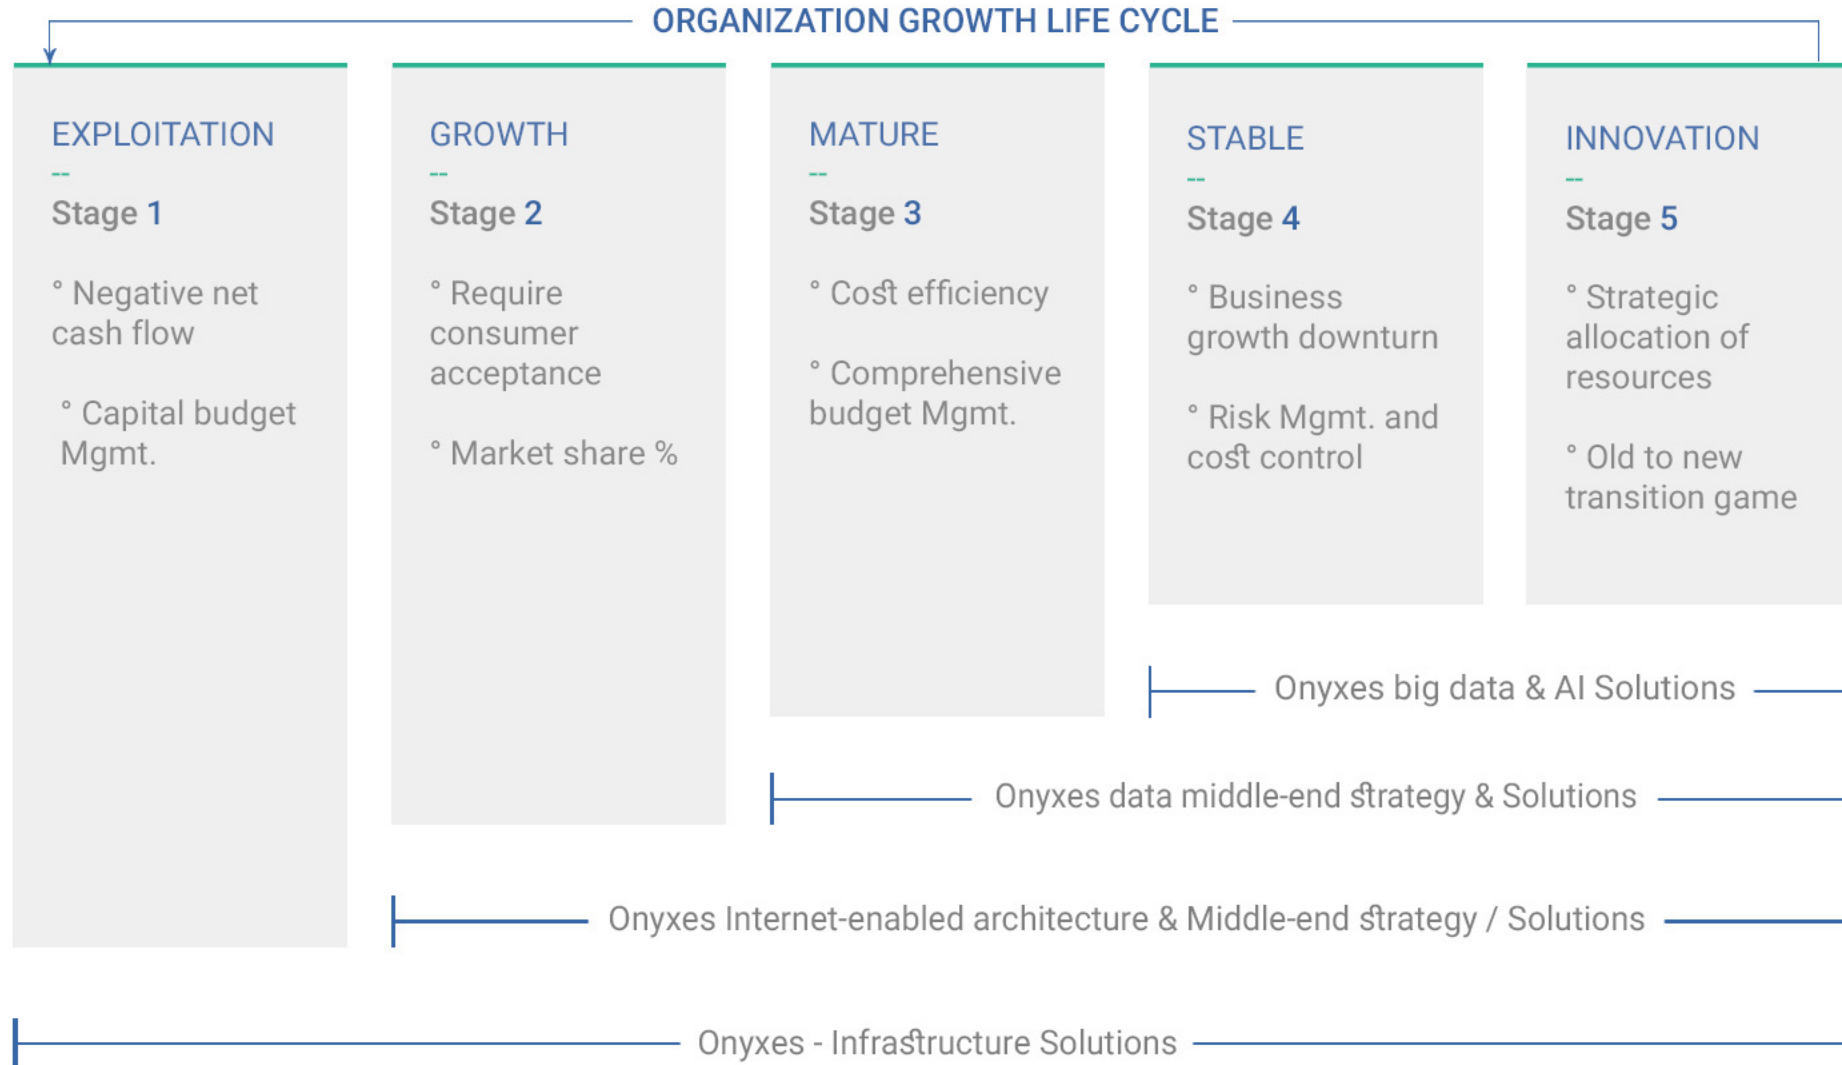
ORGANIZATION GROWTH LIFE CYCLE

EXPLOITATION
--
Stage 1

° Negative net cash flow

° Capital budget Mgmt.

GROWTH
--
Stage 2

° Require consumer acceptance

° Market share %

MATURE
--
Stage 3

° Cost efficiency

° Comprehensive budget Mgmt.

STABLE
--
Stage 4

° Business growth downturn

° Risk Mgmt. and cost control

INNOVATION
--
Stage 5

° Strategic allocation of resources

° Old to new transition game

Onyxes big data & AI Solutions

Onyxes data middle-end strategy & Solutions

Onyxes Internet-enabled architecture & Middle-end strategy / Solutions

Onyxes - Infrastructure Solutions